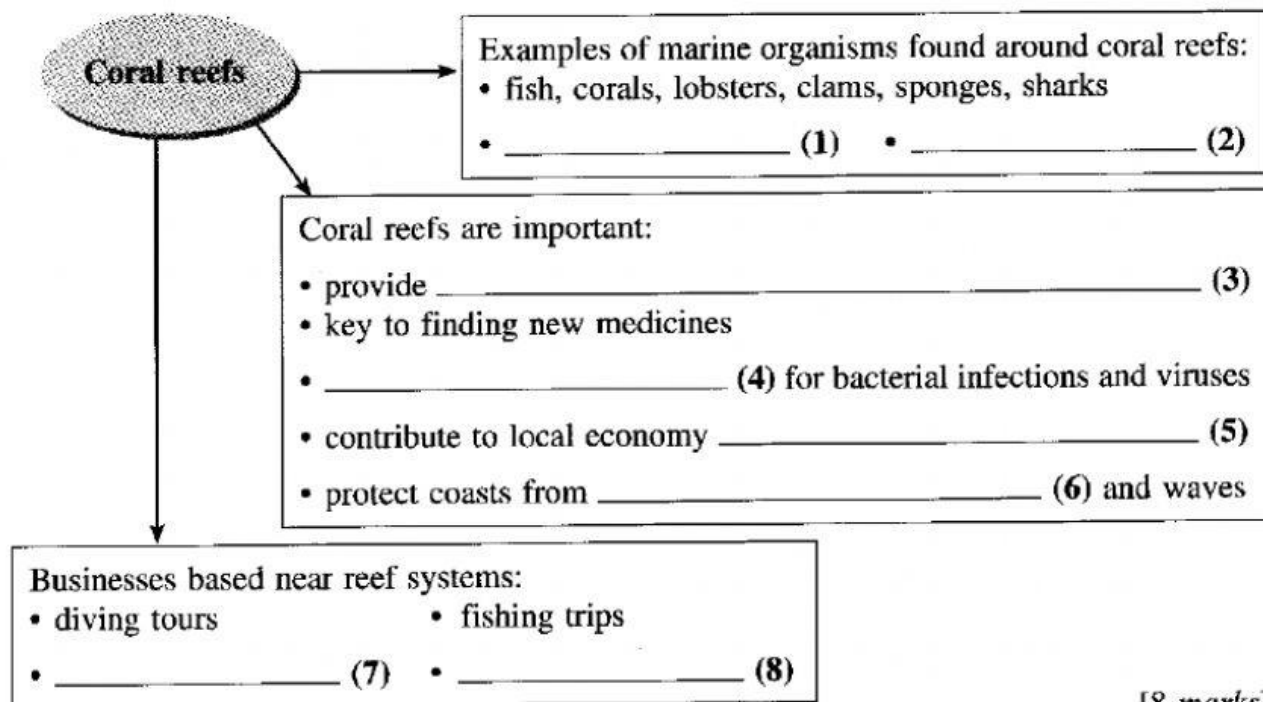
Coral reefs

Examples of marine organisms found around coral reefs:
• fish, corals, lobsters, clams, sponges, sharks
• _______________ (1) • _______________ (2)

Coral reefs are important:
• provide _______________ (3)
• key to finding new medicines
• _______________ (4) for bacterial infections and viruses
• contribute to local economy _______________ (5)
• protect coasts from _______________ (6) and waves

Businesses based near reef systems:
• diving tours • fishing trips
• _______________ (7) • _______________ (8)

[8 marks]